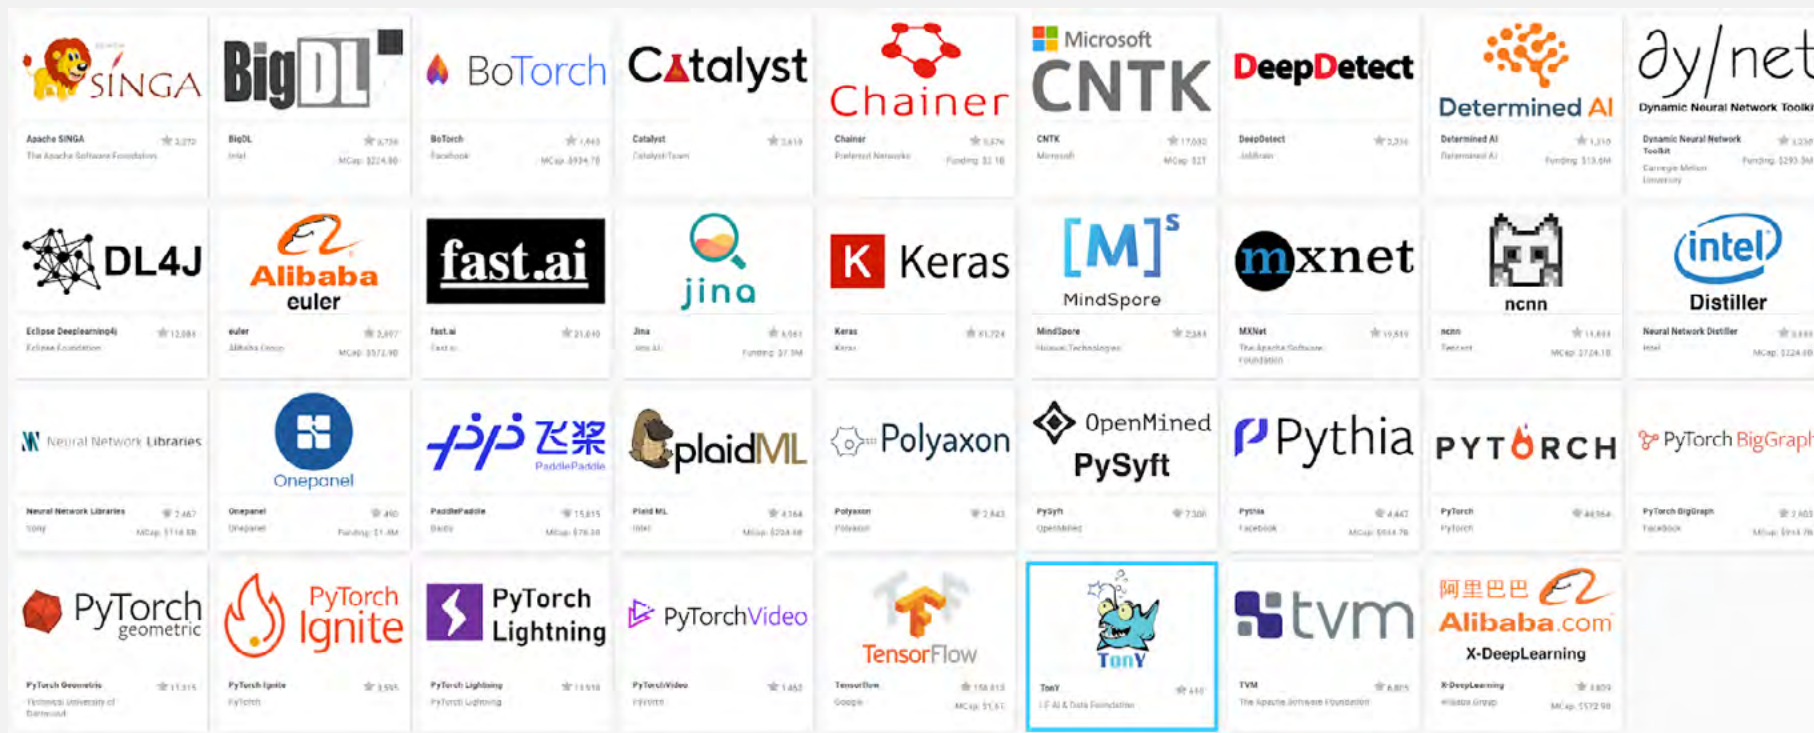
SINGA
Apache SINGA
The Apache Software Foundation
3,270

BigDL
BigDL
Intel
4,736
MCap: $224.9B

BoTorch
BoTorch
Facebook
1,443
MCap: $934.7B

Catalyst
Catalyst
Catalyst-Team
2,619

Chainer
Chainer
Preferred Networks
5,576
Funding: $1.1B

Microsoft CNTK
CNTK
Microsoft
17,332
MCap: $2T

DeepDetect
DeepDetect
Jolibrain
2,316

Determined AI
Determined AI
Determined AI
1,310
Funding: $13.6M

dy/net
Dynamic Neural Network Toolkit
Dynamic Neural Network Toolkit
Carnegie Mellon University
3,230
Funding: $293.9M

DL4J
Eclipse Deeplearning4j
Eclipse Foundation
12,084

Alibaba euler
euler
Alibaba Group
2,807
MCap: $572.9B

fast.ai
fast.ai
Fast.ai
21,610

jina
Jina
Jina AI
4,061
Funding: $7.3M

K Keras
Keras
Keras
51,724

[M]$^S$ MindSpore
MindSpore
Huawei Technologies
2,384

mxnet
MXNet
The Apache Software Foundation
19,939

ncnn
ncnn
Tencent
11,833
MCap: $724.1B

intel Distiller
Neural Network Distiller
Intel
3,888
MCap: $224.9B

Neural Network Libraries
Neural Network Libraries
Sony
2,467
MCap: $114.8B

Onepanel
Onepanel
Onepanel
490
Funding: $1.4M

飞桨 PaddlePaddle
PaddlePaddle
Baidu
15,815
MCap: $76.3B

plaidML
Plaid ML
Intel
4,364
MCap: $224.9B

Polyaxon
Polyaxon
Polyaxon
2,843

OpenMined PySyft
PySyft
OpenMined
7,306

Pythia
Pythia
Facebook
4,447
MCap: $934.7B

PYTORCH
PyTorch
PyTorch
44,964

PyTorch BigGraph
PyTorch BigGraph
Facebook
2,803
MCap: $934.7B

PyTorch geometric
PyTorch Geometric
Technical University of Dortmund
11,315

PyTorch Ignite
PyTorch Ignite
PyTorch
3,595

PyTorch Lightning
PyTorch Lightning
PyTorch Lightning
11,518

PyTorchVideo
PyTorchVideo
PyTorch
1,462

TensorFlow
TensorFlow
Google
158,813
MCap: $1.6T

TonY
TonY
LF AI & Data Foundation
610

tvm
TVM
The Apache Software Foundation
6,805

阿里巴巴 Alibaba.com
X-DeepLearning
X-DeepLearning
Alibaba Group
3,809
MCap: $572.9B